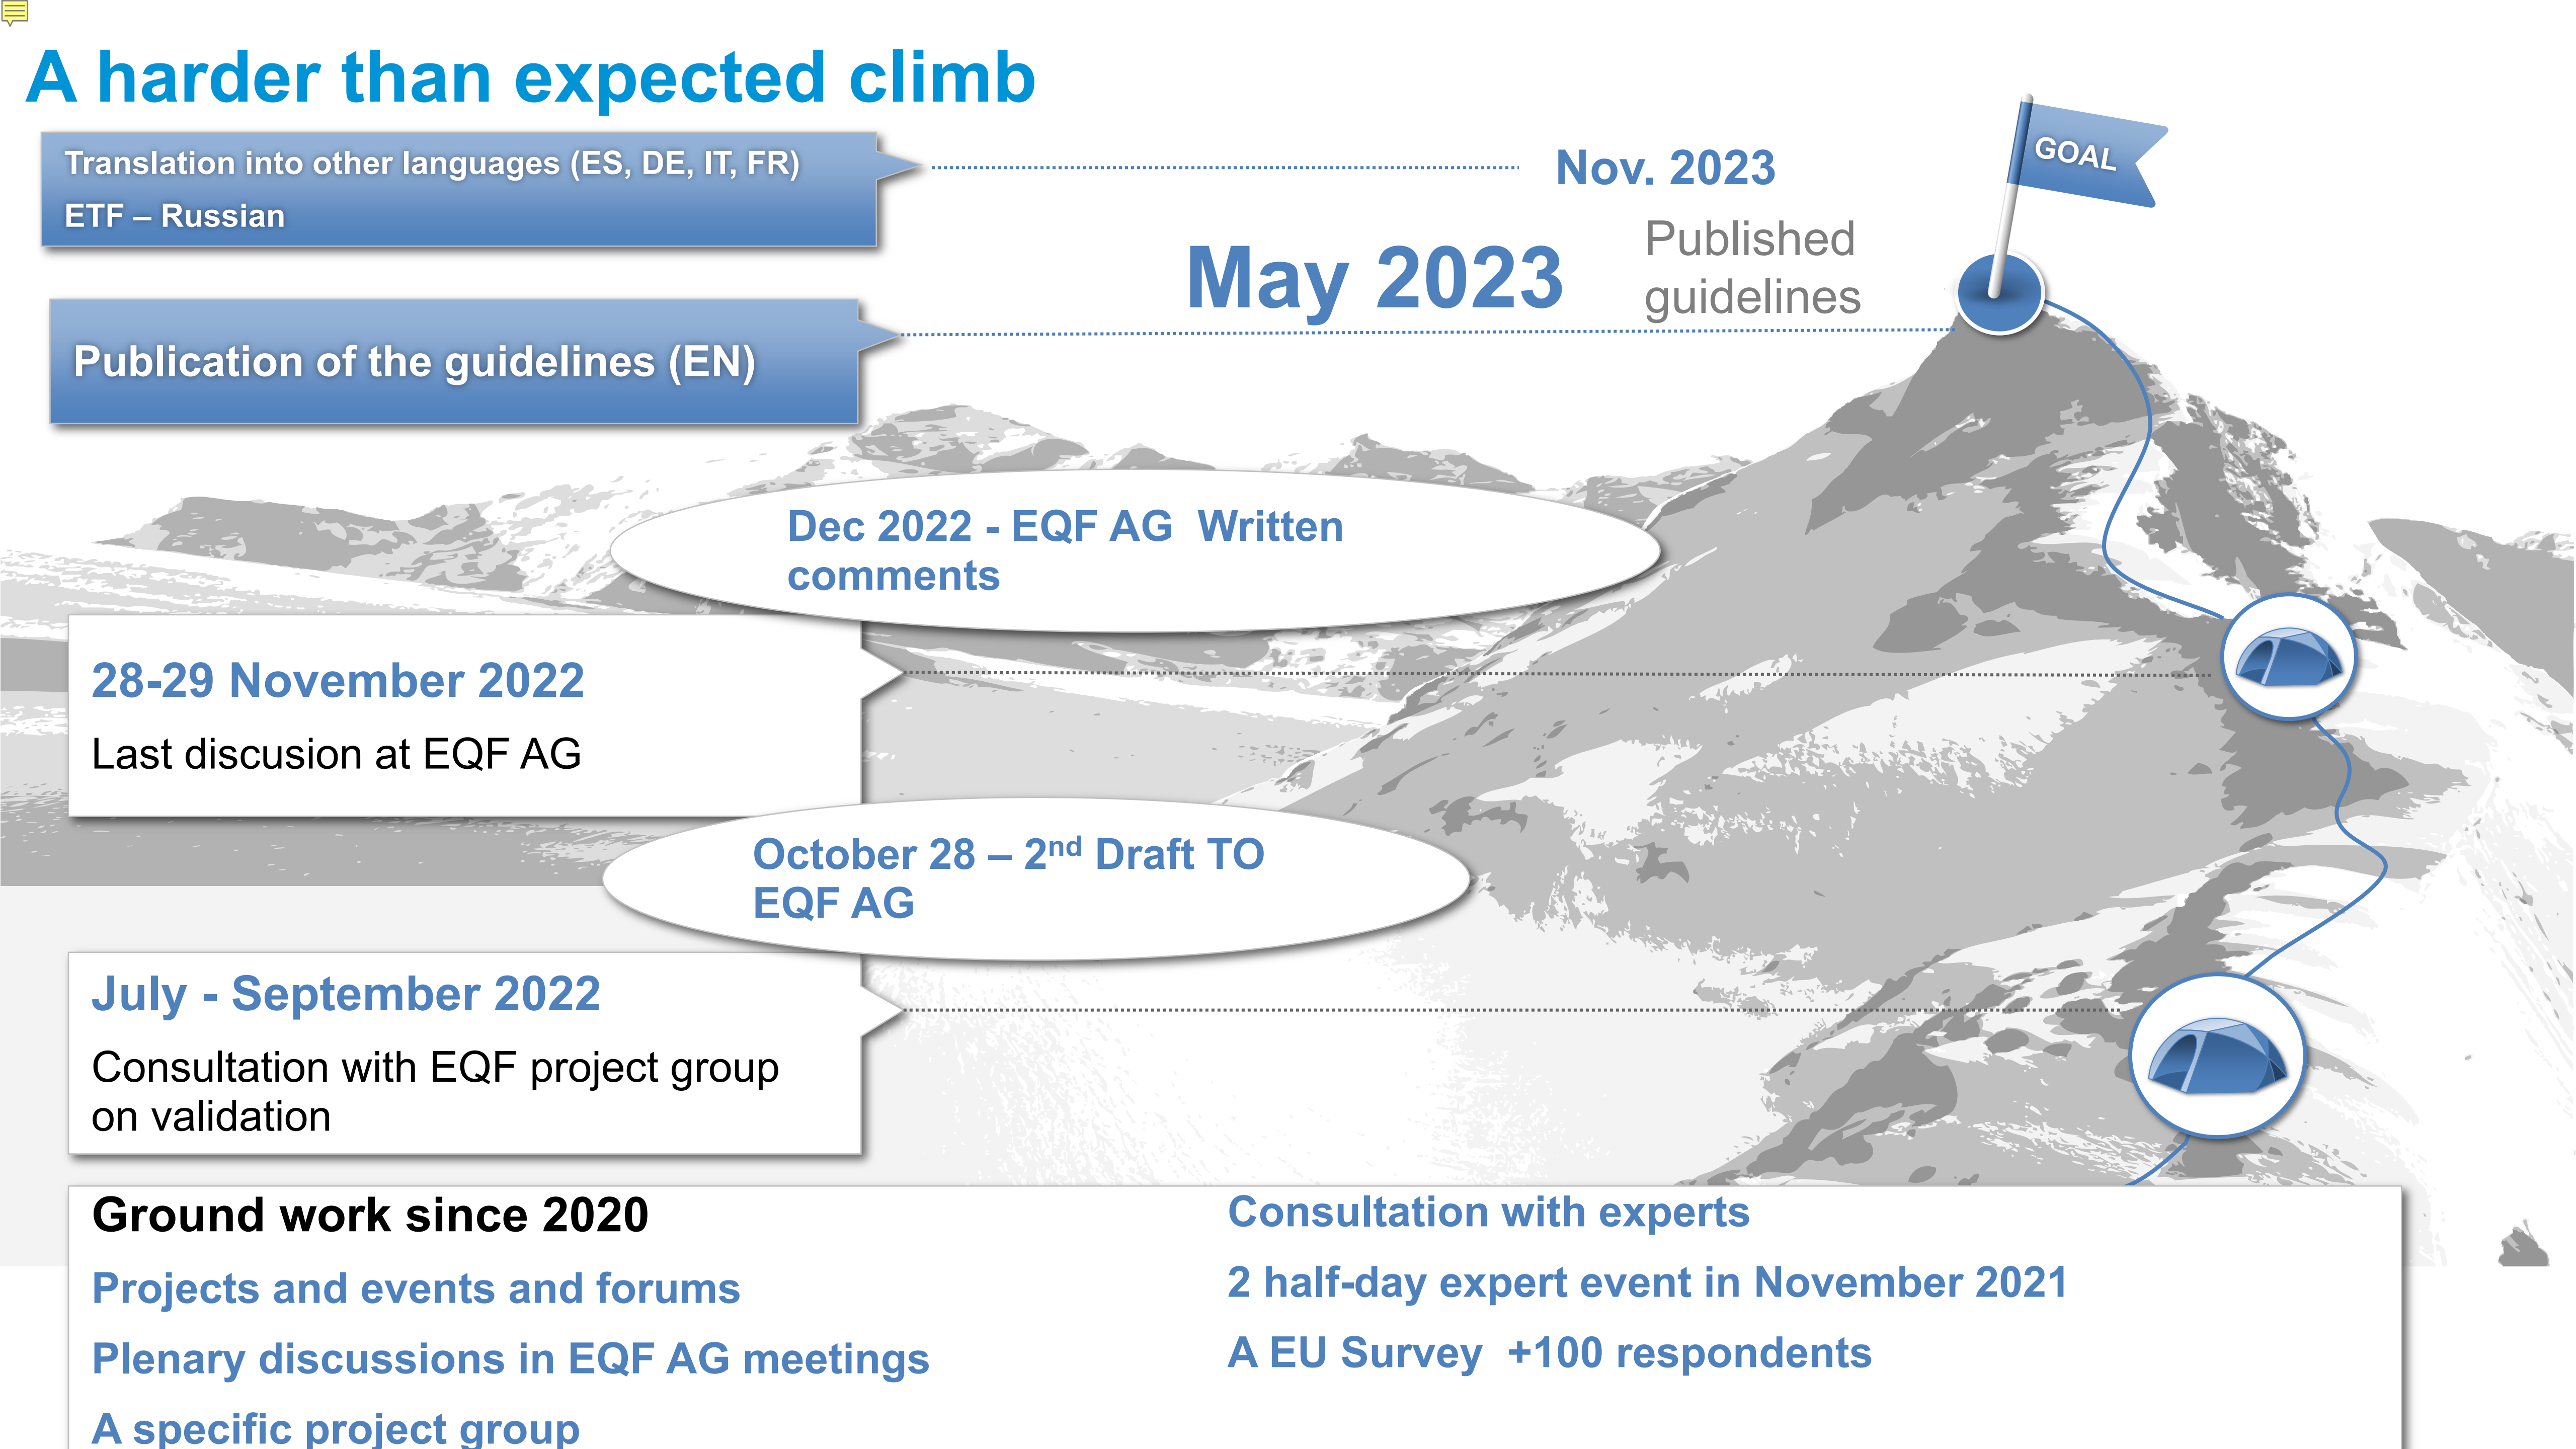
A harder than expected climb

Translation into other languages (ES, DE, IT, FR)
ETF – Russian

Nov. 2023

GOAL

May 2023

Published guidelines

Publication of the guidelines (EN)

Dec 2022 - EQF AG Written comments

28-29 November 2022
Last discusion at EQF AG

October 28 – 2$^{nd}$ Draft TO EQF AG

July - September 2022
Consultation with EQF project group on validation

Ground work since 2020
Projects and events and forums
Plenary discussions in EQF AG meetings
A specific project group

Consultation with experts
2 half-day expert event in November 2021
A EU Survey +100 respondents